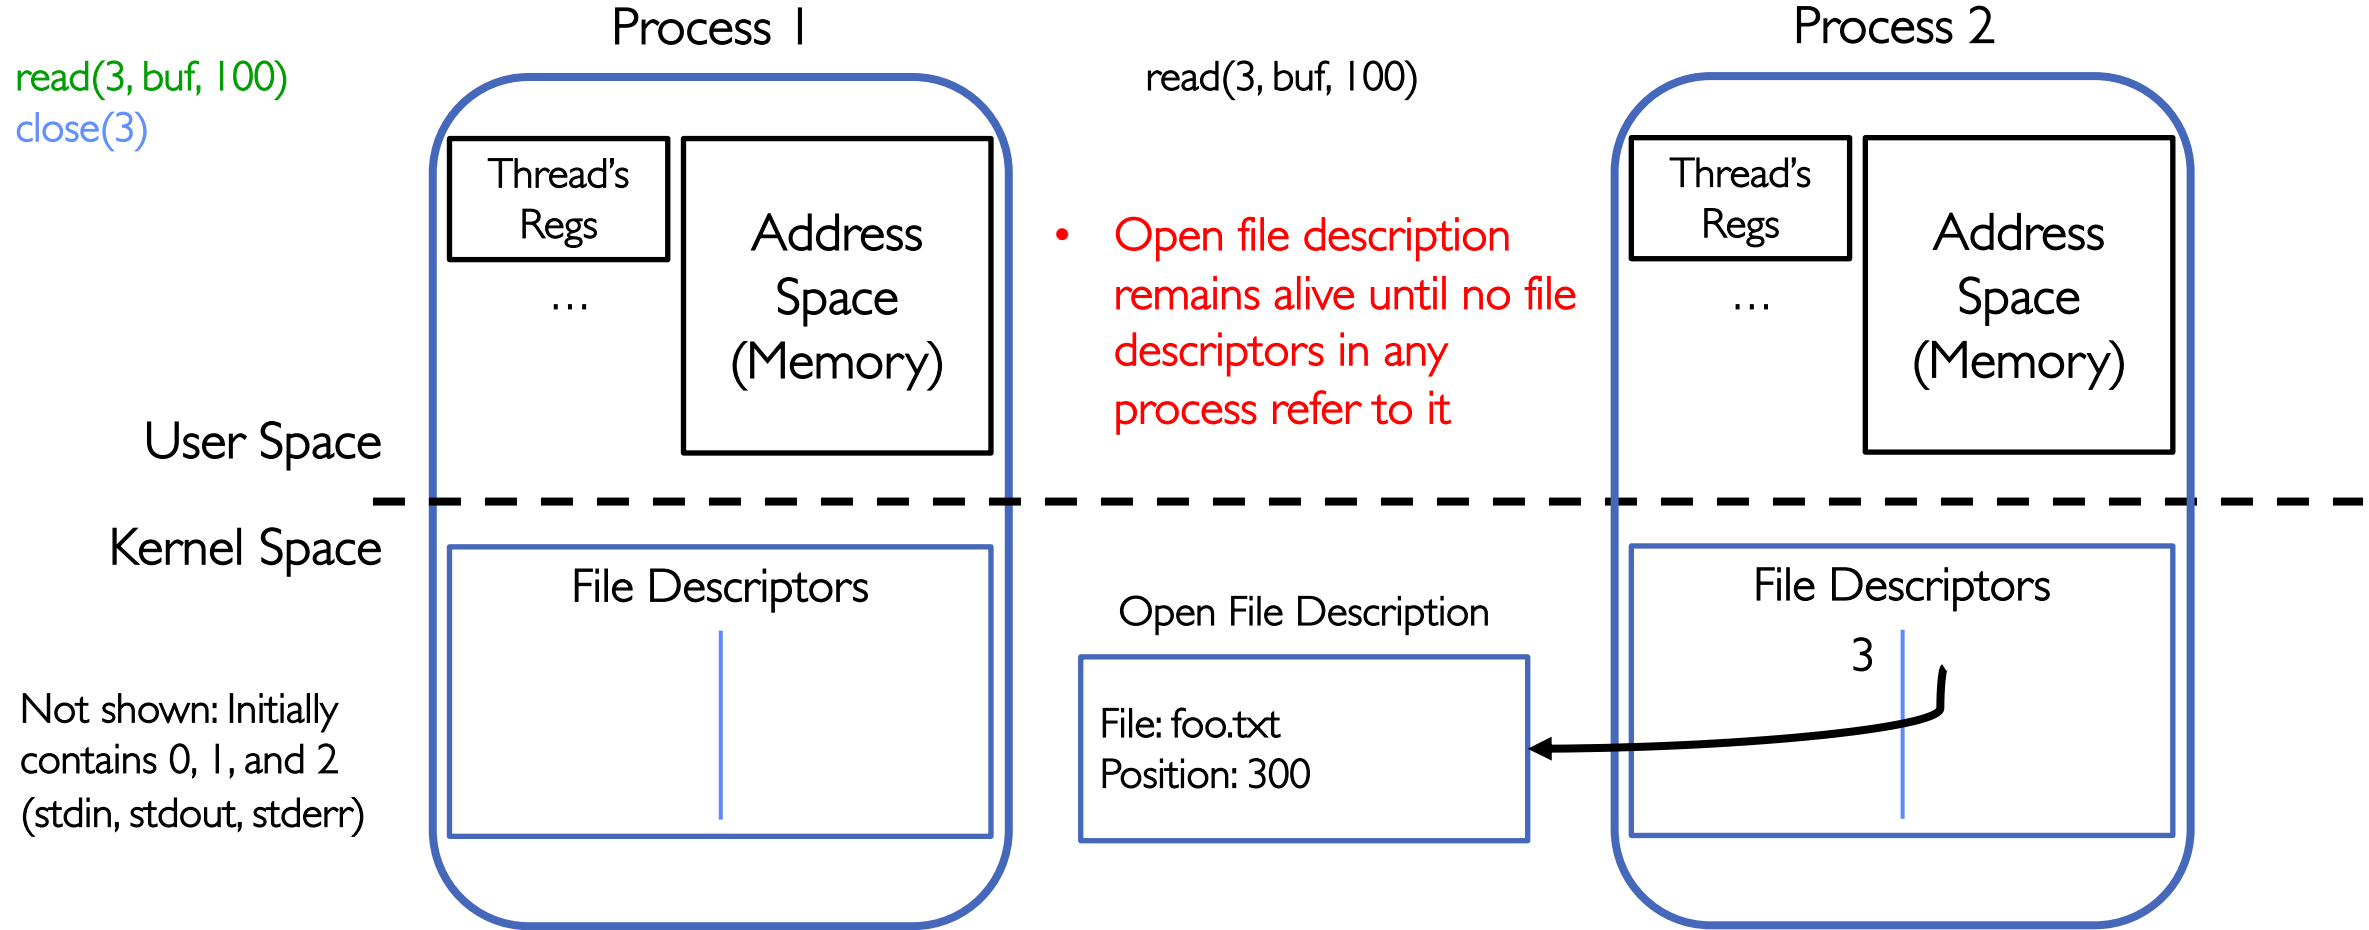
read(3, buf, 100)
close(3)

Process 1

Thread's Regs

...

Address Space (Memory)

User Space

Kernel Space

File Descriptors

Not shown: Initially contains 0, 1, and 2 (stdin, stdout, stderr)

read(3, buf, 100)

• Open file description remains alive until no file descriptors in any process refer to it

Open File Description

File: foo.txt
Position: 300

Process 2

Thread's Regs

...

Address Space (Memory)

File Descriptors

3